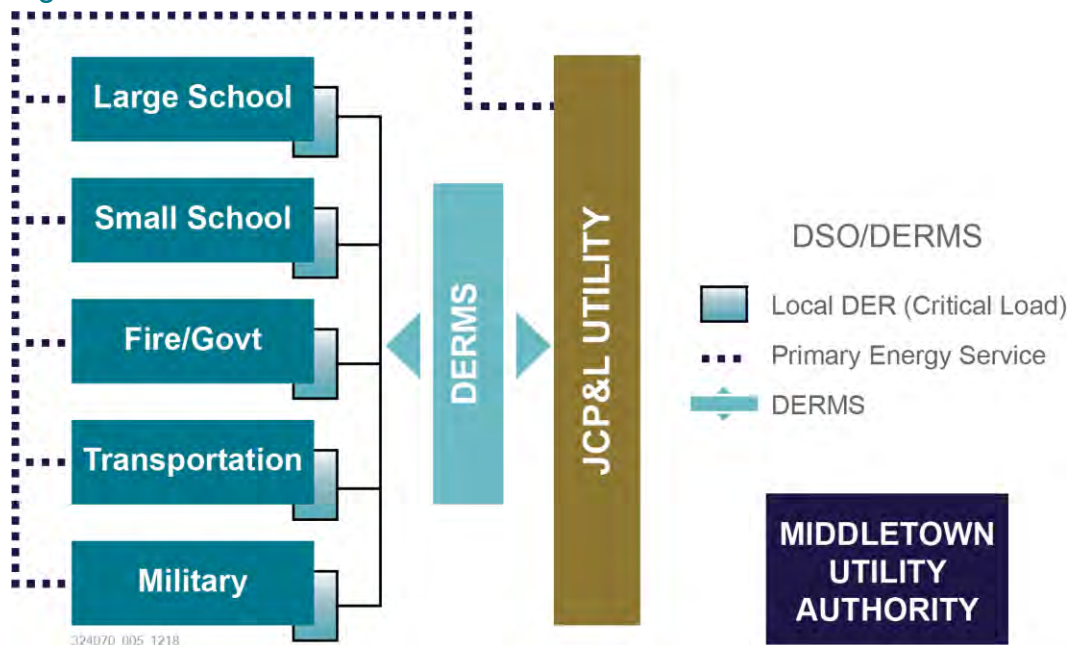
Large School

Small School

Fire/Govt

Transportation

Military

DERMS

JCP&L UTILITY

DSO/DERMS

Local DER (Critical Load)

Primary Energy Service

DERMS

MIDDLETOWN UTILITY AUTHORITY

324070_005_1218